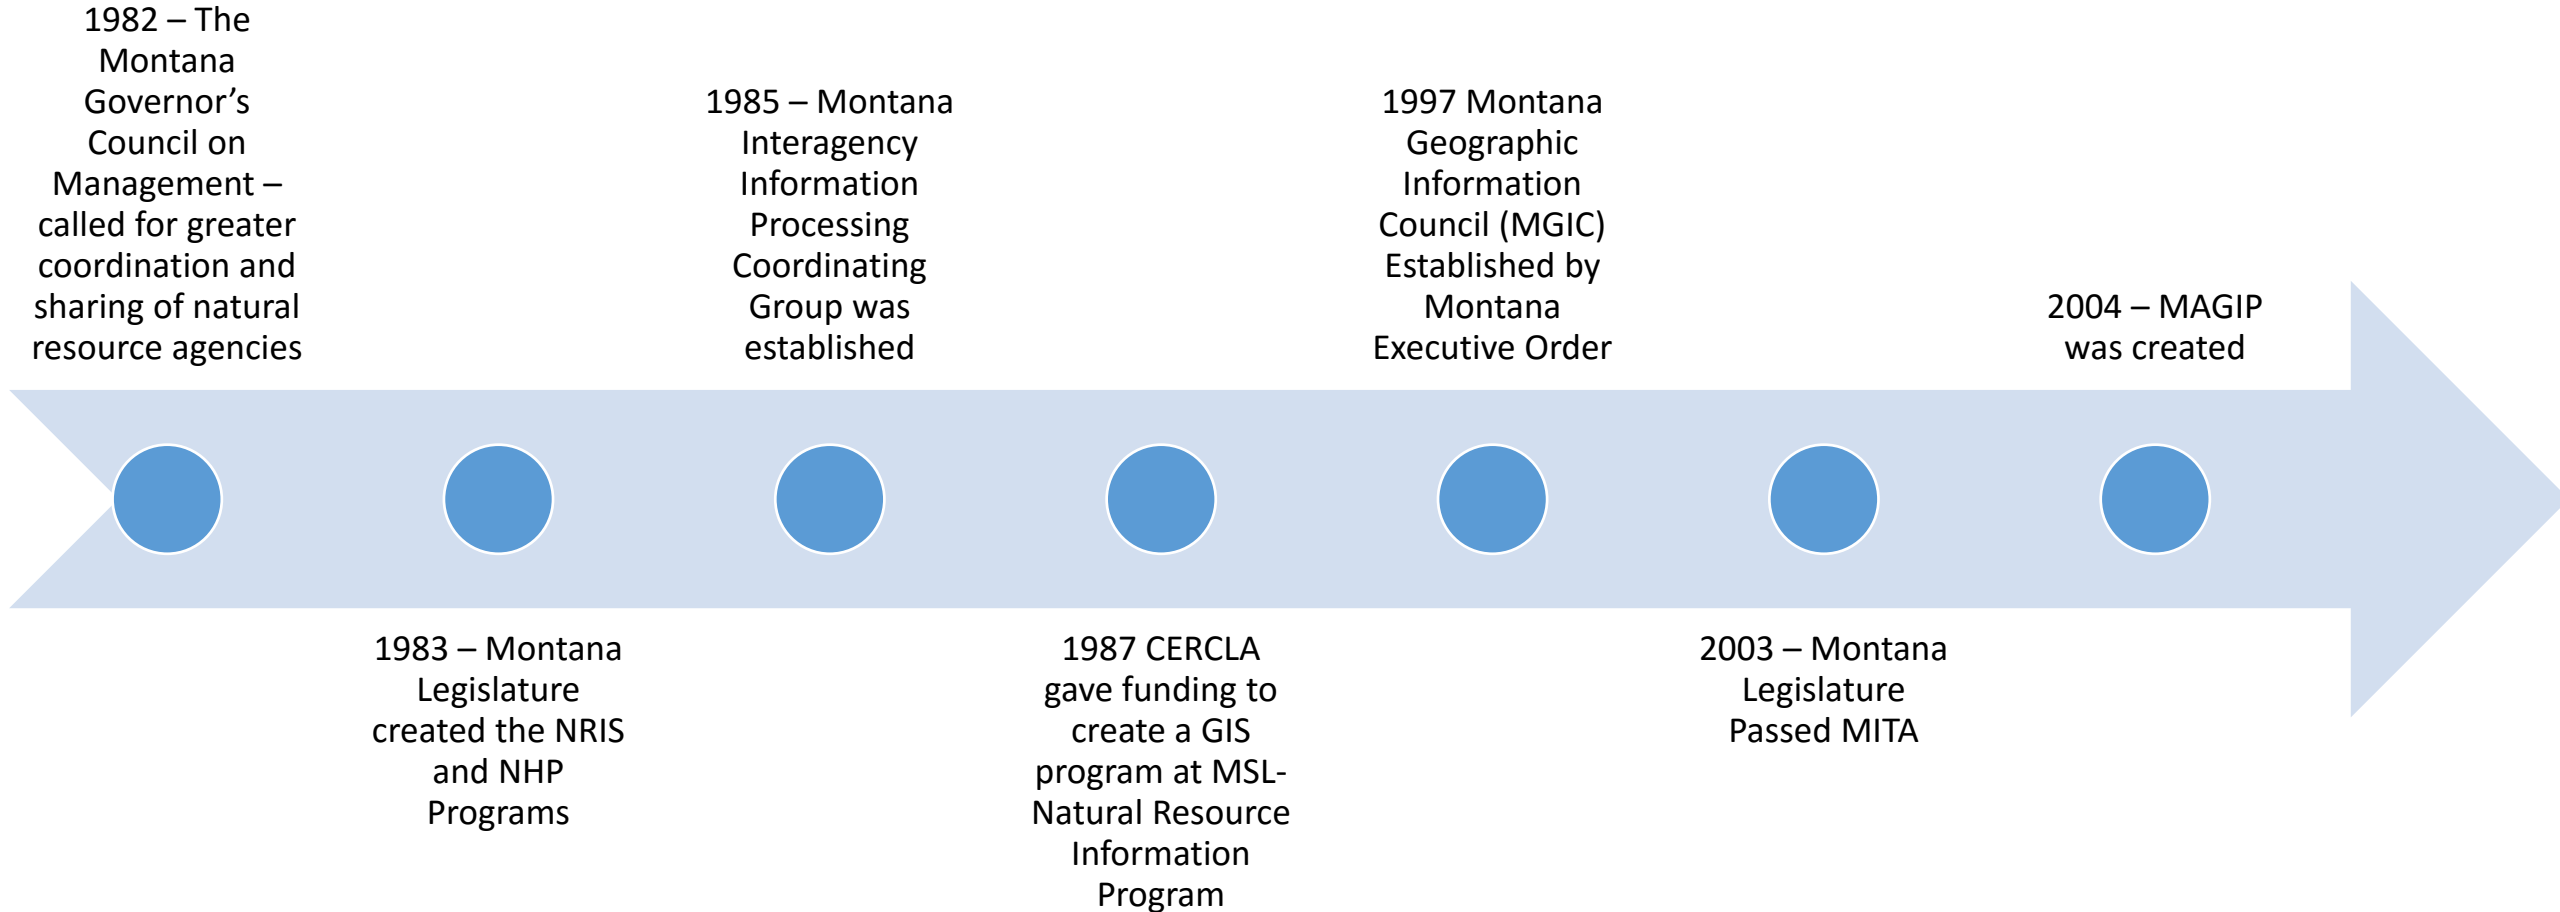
1982 – The Montana Governor's Council on Management – called for greater coordination and sharing of natural resource agencies

1983 – Montana Legislature created the NRIS and NHP Programs

1985 – Montana Interagency Information Processing Coordinating Group was established

1987 CERCLA gave funding to create a GIS program at MSL-Natural Resource Information Program

1997 Montana Geographic Information Council (MGIC) Established by Montana Executive Order

2003 – Montana Legislature Passed MITA

2004 – MAGIP was created